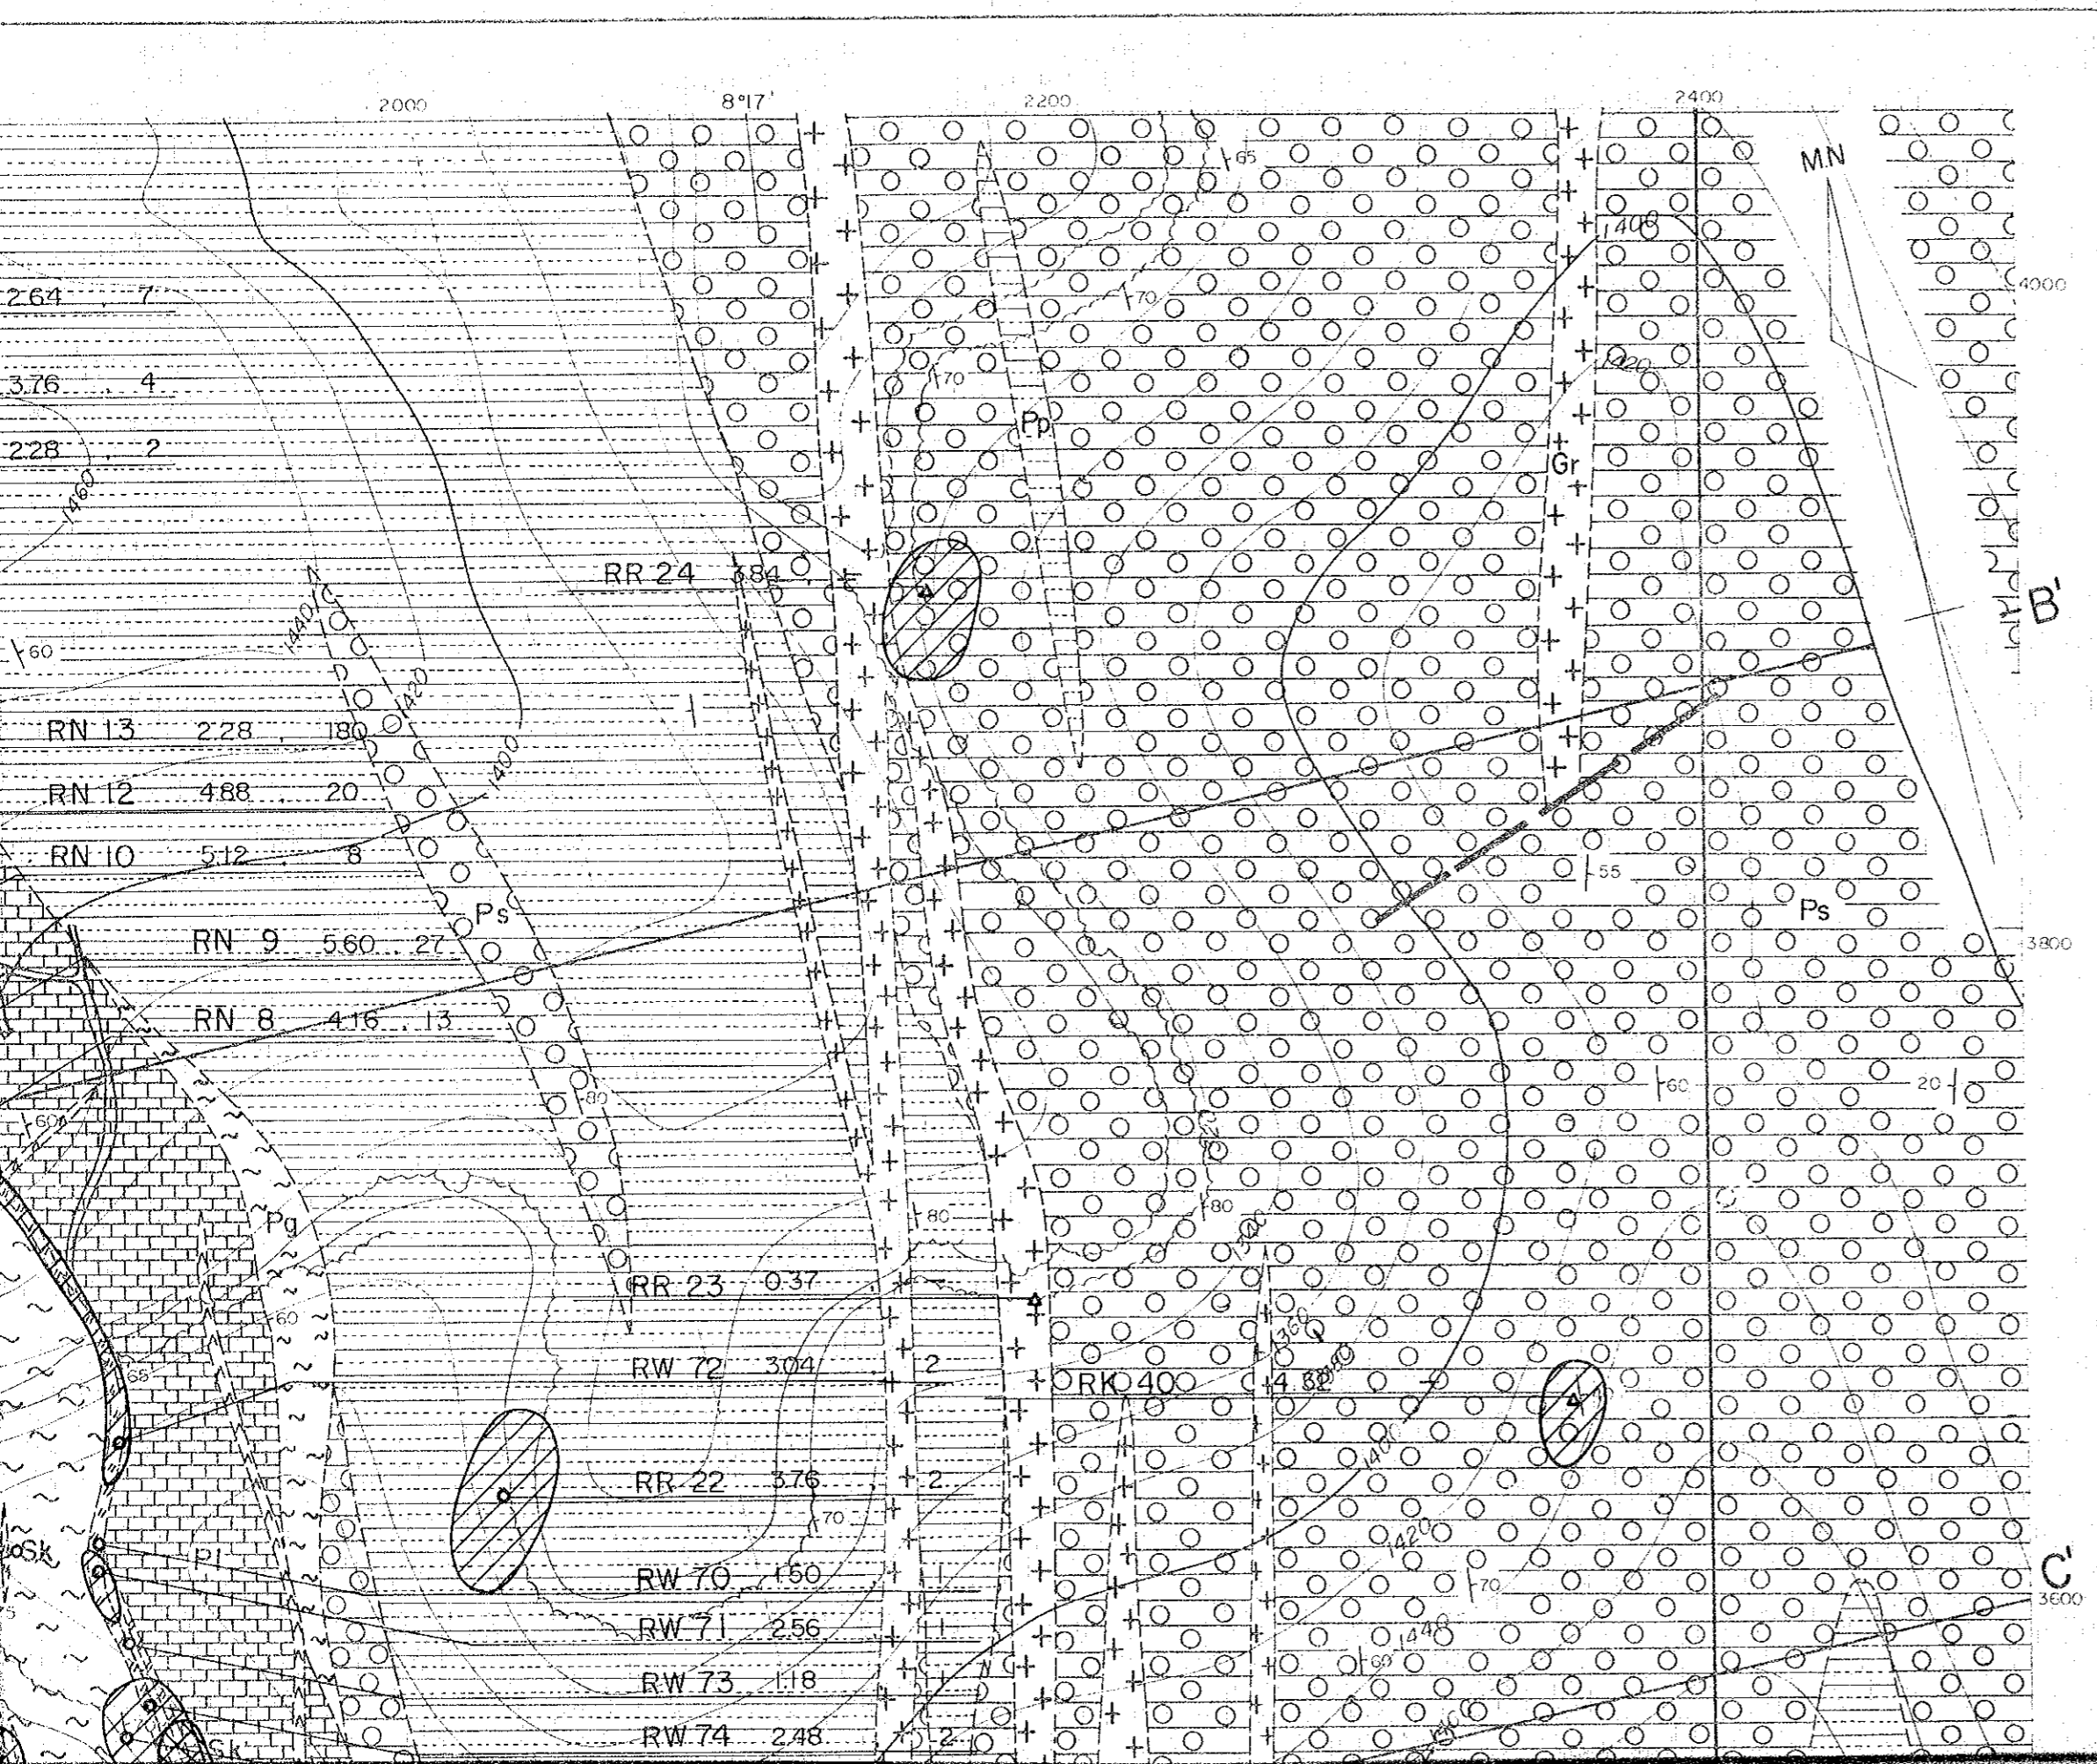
2000
8°17'
2200
2400
MN
4000
3800
3600
B'
C'
2.64 7
3.76 4
2.28 2
1460
1440
1420
1400
60
RN 13 2.28 180
RN 12 4.88 20
RN 10 5.12 8
RN 9 5.60 27
RN 8 4.16 13
RR 24 3.84
RR 23 0.37
RW 72 3.04 2
RR 22 3.76 2
RW 70 1.50 1
RW 71 2.56 1
RW 73 1.18
RW 74 2.48 2
RK 40 4.32
Ps
Pp
Gr
Pg
Pl
Sk
65
70
70
1400
1420
55
60
20
80
80
80
60
60
65
70
70
1360
1380
1400
1420
1440
60
1400